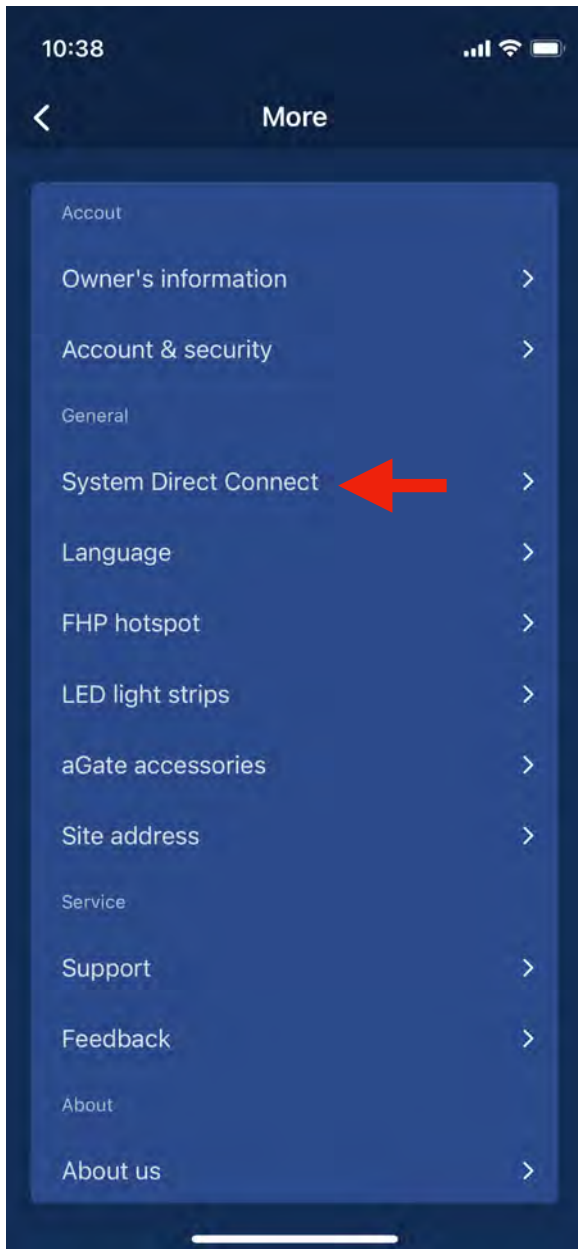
10:38

More

Accout

Owner's information

Account & security

General

System Direct Connect

Language

FHP hotspot

LED light strips

aGate accessories

Site address

Service

Support

Feedback

About

About us